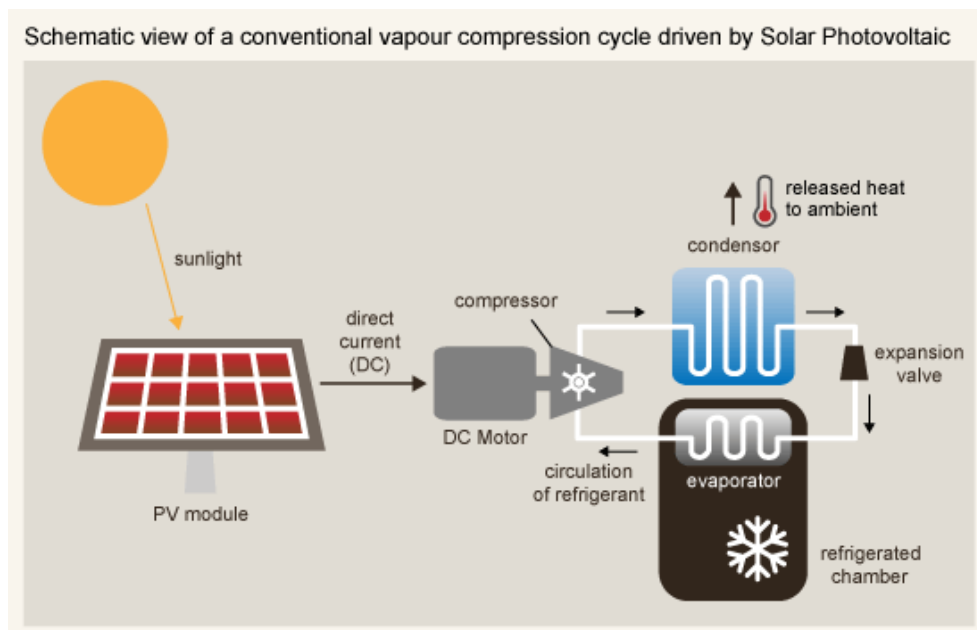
Schematic view of a conventional vapour compression cycle driven by Solar Photovoltaic

sunlight

PV module

direct current (DC)

compressor

DC Motor

released heat to ambient

condensor

expansion valve

circulation of refrigerant

evaporator

refrigerated chamber